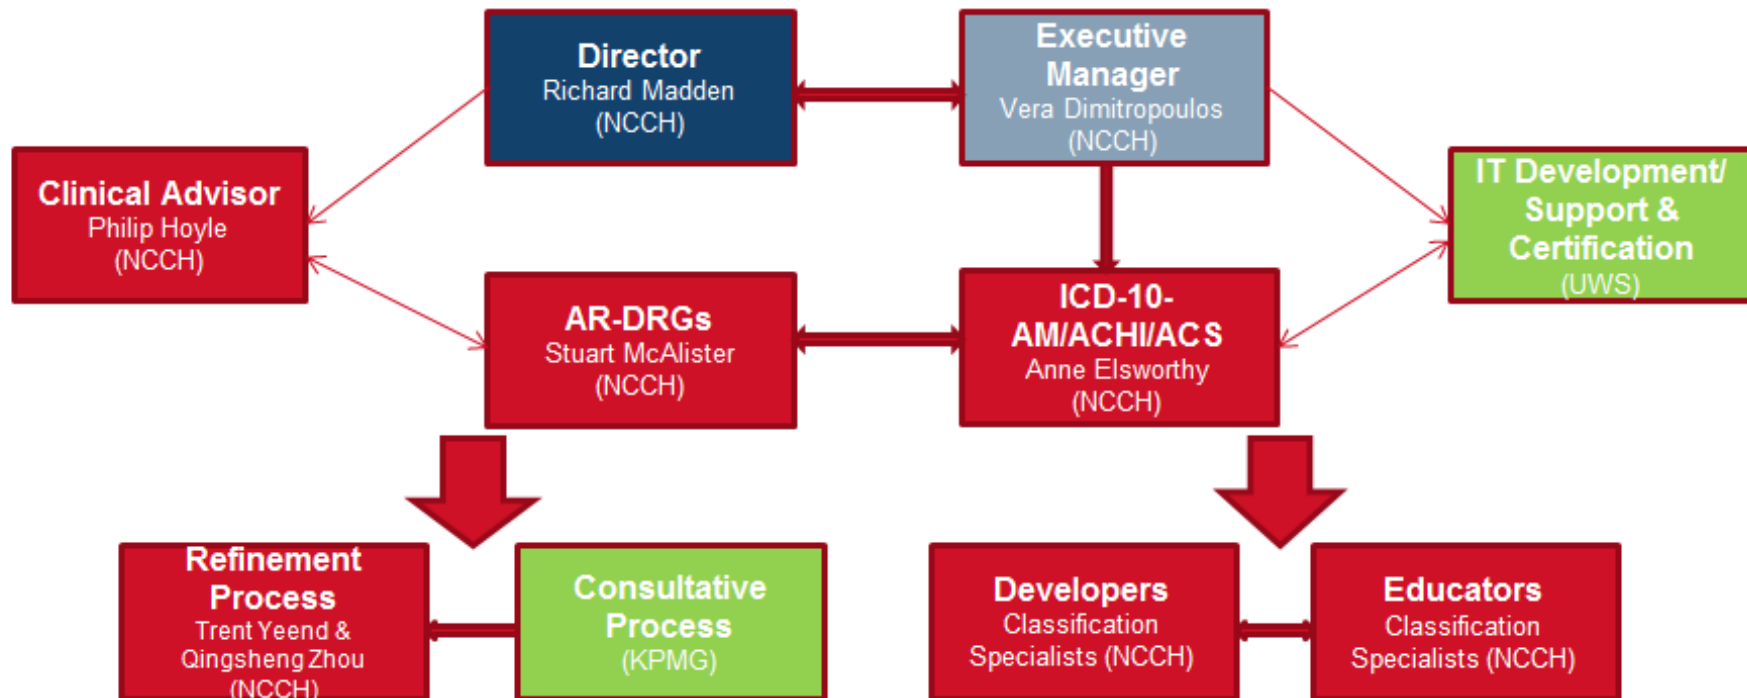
Director
Richard Madden
(NCCH)

Executive Manager
Vera Dimitropoulos
(NCCH)

Clinical Advisor
Philip Hoyle
(NCCH)

IT Development/ Support & Certification
(UWS)

AR-DRGs
Stuart McAlister
(NCCH)

ICD-10-AM/ACHI/ACS
Anne Elsworthy
(NCCH)

Refinement Process
Trent Yeend & Qingsheng Zhou
(NCCH)

Consultative Process
(KPMG)

Developers
Classification Specialists (NCCH)

Educators
Classification Specialists (NCCH)